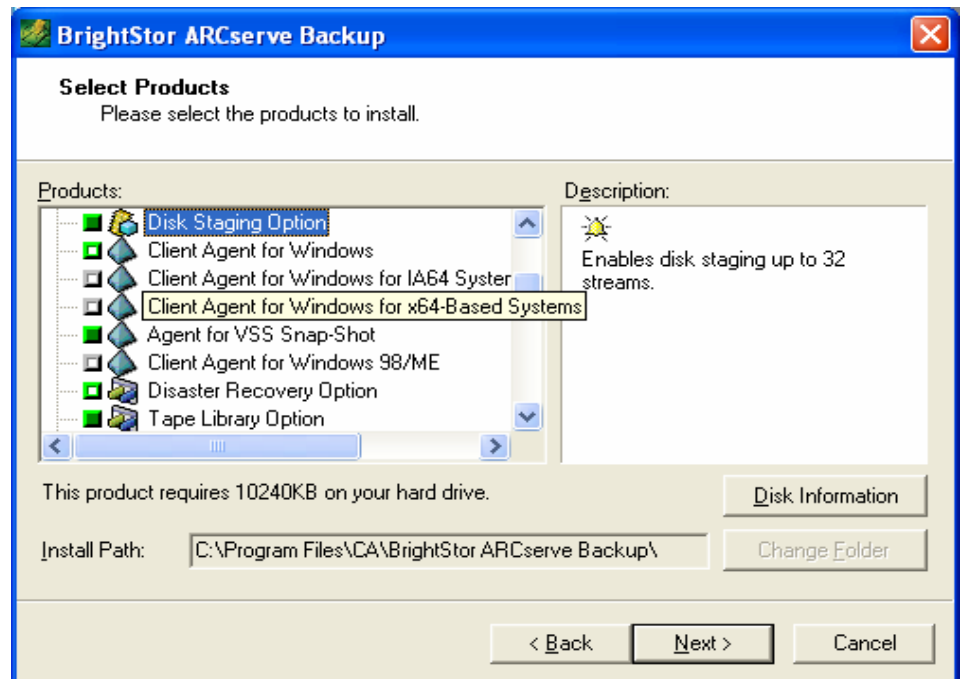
BrightStor ARCserve Backup

Select Products
Please select the products to install.

Products:

Disk Staging Option
Client Agent for Windows
Client Agent for Windows for IA64 Syster
Client Agent for Windows for x64-Based Systems
Agent for VSS Snap-Shot
Client Agent for Windows 98/ME
Disaster Recovery Option
Tape Library Option

Description:

Enables disk staging up to 32 streams.

This product requires 10240KB on your hard drive.

Disk Information

Install Path: C:\Program Files\CA\BrightStor ARCserve Backup\

Change Folder

< Back
Next >
Cancel